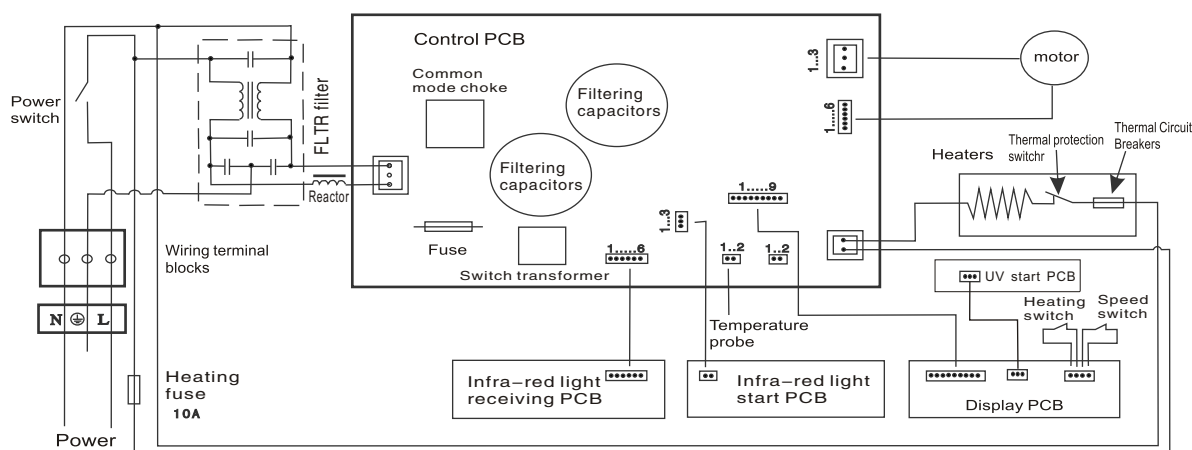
Control PCB

Common mode choke

Filtering capacitors

Filtering capacitors

1...3

motor

1.....6

Power switch

FLTR filter

Reactor

Heaters

Thermal protection switchr

Thermal Circuit Breakers

1.....9

1...3

Fuse

1..2

1..2

Wiring terminal blocks

Switch transformer

1.....6

N ⊕ L

UV start PCB

Heating switch

Speed switch

Temperature probe

Heating fuse

10A

Infra-red light receiving PCB

Infra-red light start PCB

Display PCB

Power